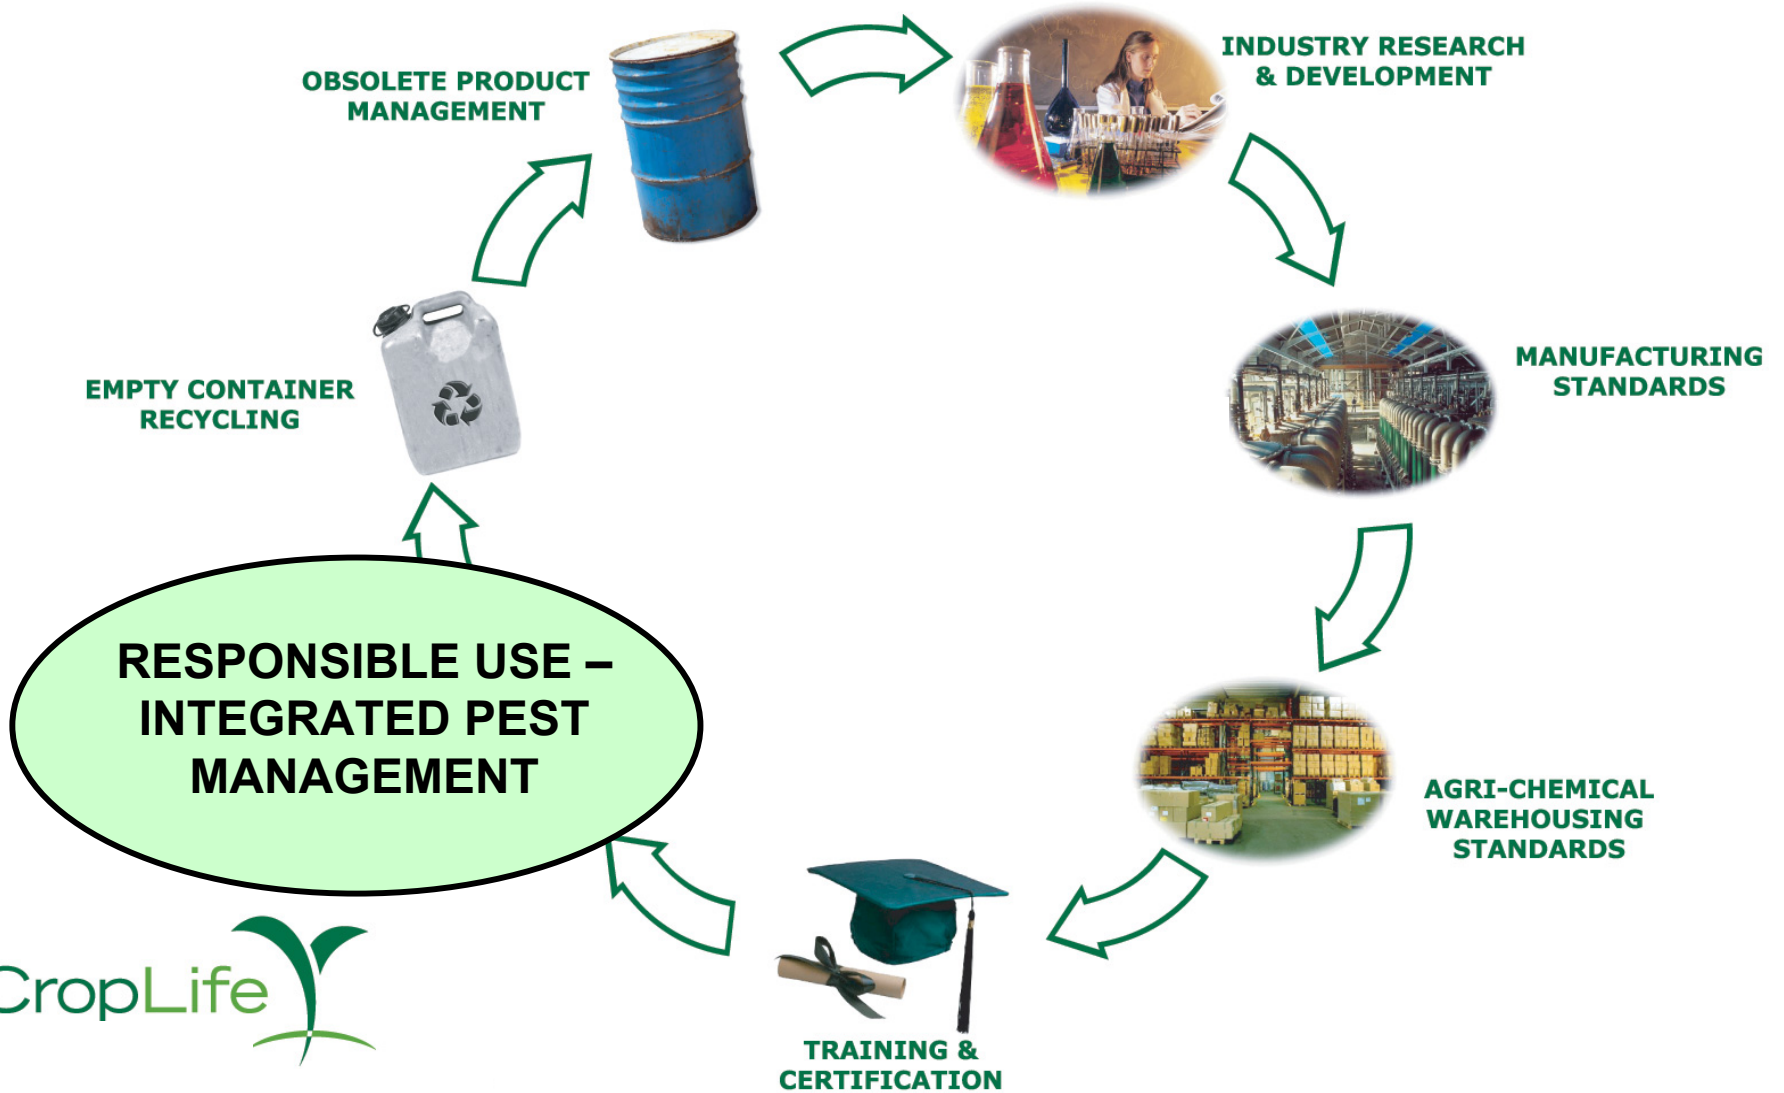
OBSOLETE PRODUCT MANAGEMENT

INDUSTRY RESEARCH & DEVELOPMENT

MANUFACTURING STANDARDS

AGRI-CHEMICAL WAREHOUSING STANDARDS

TRAINING & CERTIFICATION

RESPONSIBLE USE – INTEGRATED PEST MANAGEMENT

EMPTY CONTAINER RECYCLING

CropLife